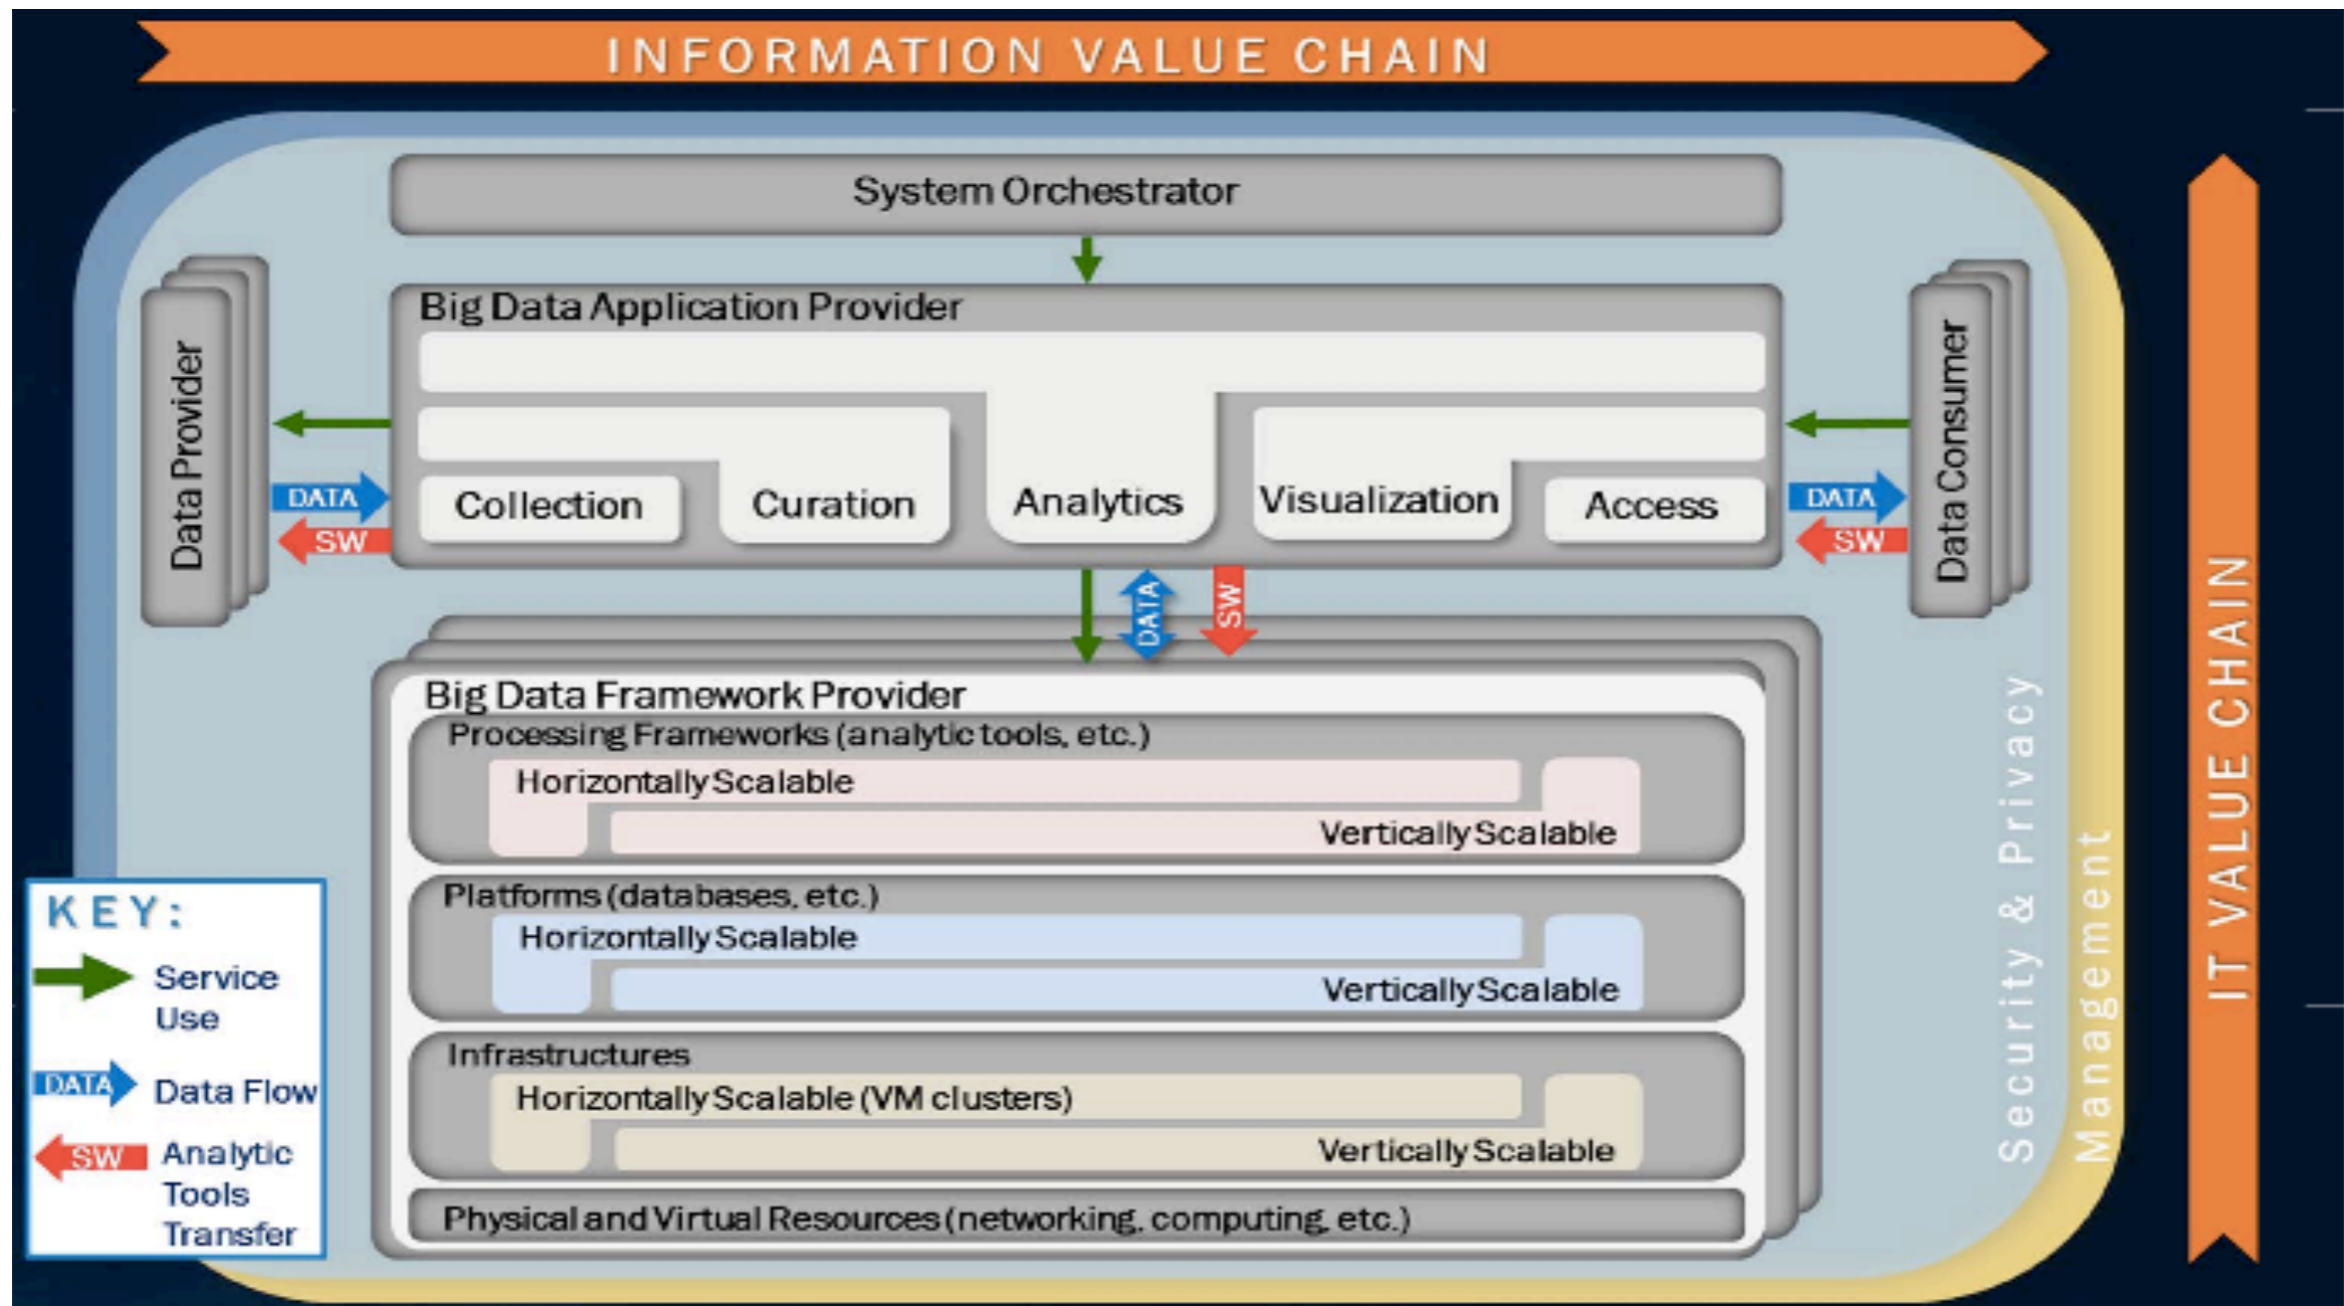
INFORMATION VALUE CHAIN

System Orchestrator

Big Data Application Provider

Collection

Curation

Analytics

Visualization

Access

Data Provider

DATA

SW

Data Consumer

DATA

SW

DATA

SW

Big Data Framework Provider

Processing Frameworks (analytic tools, etc.)

Horizontally Scalable

Vertically Scalable

Platforms (databases, etc.)

Horizontally Scalable

Vertically Scalable

Infrastructures

Horizontally Scalable (VM clusters)

Vertically Scalable

Physical and Virtual Resources (networking, computing, etc.)

Security & Privacy

Management

IT VALUE CHAIN

KEY:

Service Use

DATA Data Flow

SW Analytic Tools Transfer